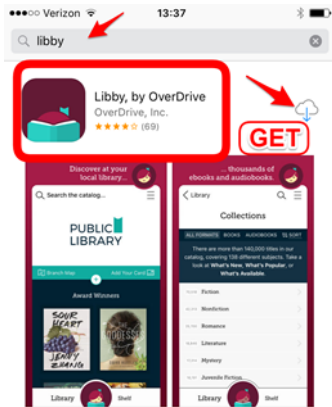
Verizon 13:37

libby

Libby, by OverDrive
OverDrive, Inc.
★★★★☆ (69)

GET

Discover at your local library...

Search the catalog...

PUBLIC LIBRARY

Branch Map
Add Your Card

Award Winners

SOUR HEART
JENNY ZHANG

Library
Shelf

...thousands of ebooks and audiobooks.

Library

Collections

ALL FORMATS BOOKS AUDIOBOOKS SORT

There are more than 140,000 titles in our catalog, covering 138 different subjects. Take a look at What's New, What's Popular, or What's Available

Fiction
Nonfiction
Romance
Literature
Mystery
Juvenile Fiction

Library
Shelf